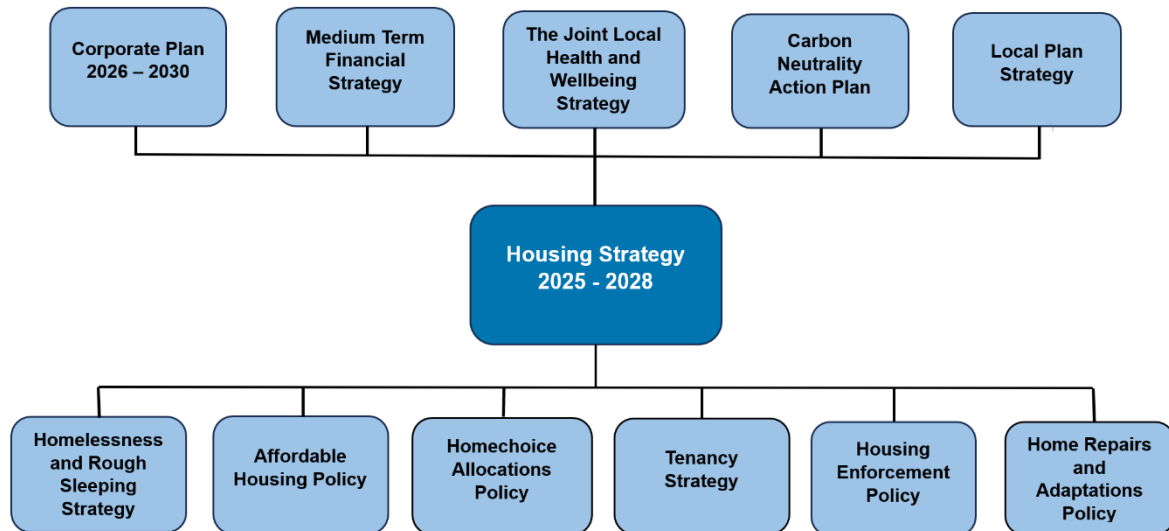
Corporate Plan 2026 – 2030

Medium Term Financial Strategy

The Joint Local Health and Wellbeing Strategy

Carbon Neutrality Action Plan

Local Plan Strategy

Housing Strategy 2025 - 2028

Homelessness and Rough Sleeping Strategy

Affordable Housing Policy

Homechoice Allocations Policy

Tenancy Strategy

Housing Enforcement Policy

Home Repairs and Adaptations Policy